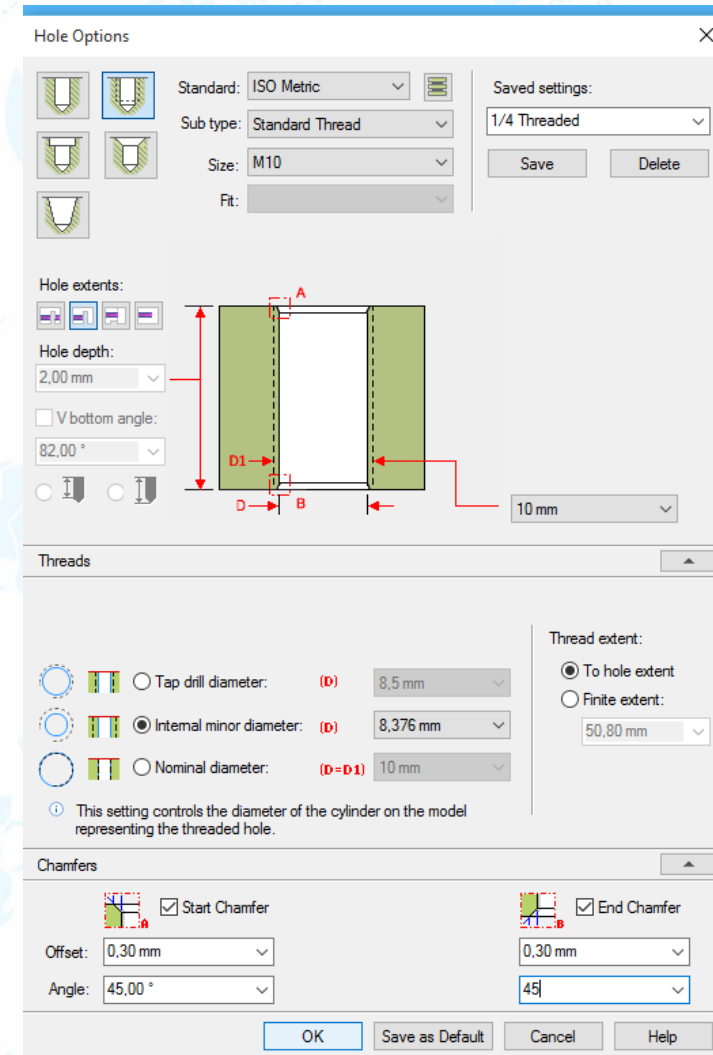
Hole Options

Standard: ISO Metric
Sub type: Standard Thread
Size: M10
Fit:

Saved settings:
1/4 Threaded
Save
Delete

Hole extents:
Hole depth:
2,00 mm
V bottom angle:
82,00 °

A
D1
D
B
10 mm

Threads

Thread extent:
To hole extent
Finite extent:
50,80 mm

Tap drill diameter: (D) 8,5 mm
Internal minor diameter: (D) 8,376 mm
Nominal diameter: (D=D1) 10 mm

This setting controls the diameter of the cylinder on the model representing the threaded hole.

Chamfers

A Start Chamfer
B End Chamfer
Offset: 0,30 mm
0,30 mm
Angle: 45,00 °
45

OK
Save as Default
Cancel
Help